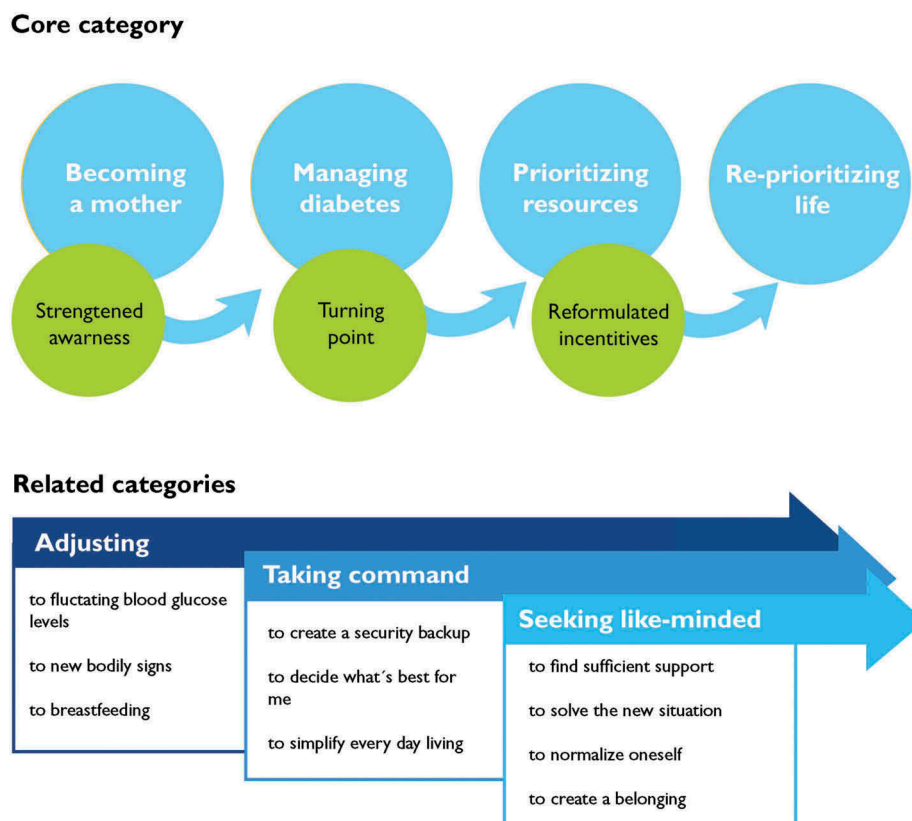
Core category

Becoming a mother

Strengtened awarness

Managing diabetes

Turning point

Prioritizing resources

Reformulated incentitives

Re-prioritizing life

Related categories

Adjusting

to fluctating blood glucose levels

to new bodily signs

to breastfeeding

Taking command

to create a security backup

to decide what´s best for me

to simplify every day living

Seeking like-minded

to find sufficient support

to solve the new situation

to normalize oneself

to create a belonging